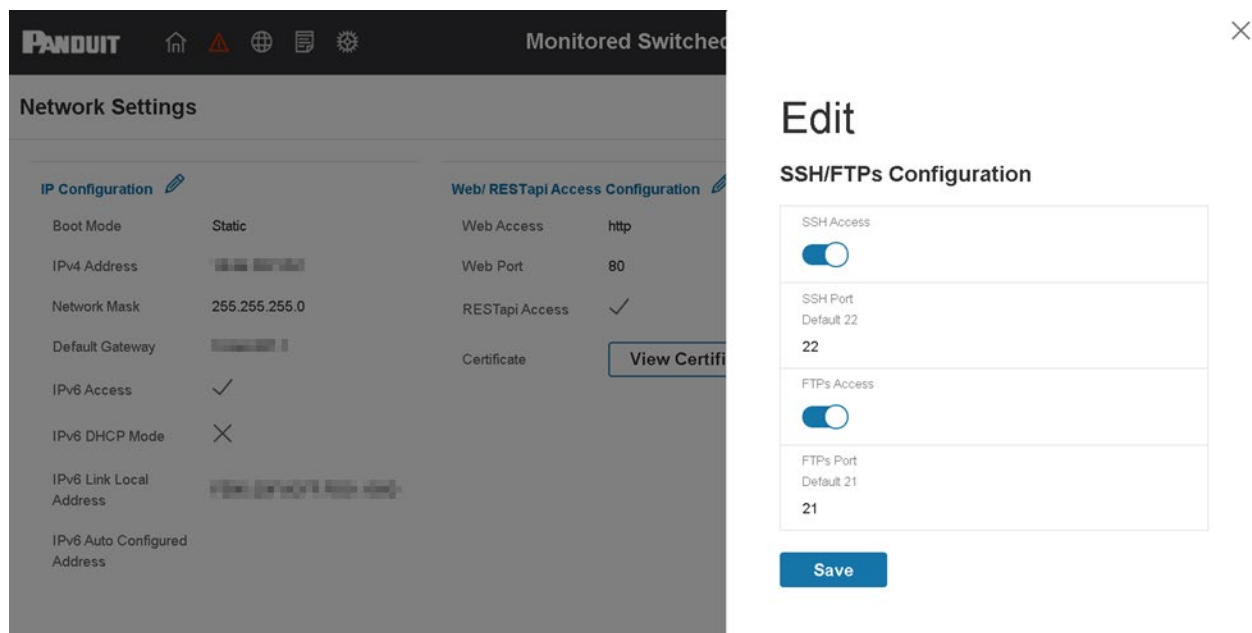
PANDUIT

Monitored Switched

Network Settings

IP Configuration

| Boot Mode | Static |
|---|---|
| IPv4 Address | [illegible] |
| Network Mask | 255.255.255.0 |
| Default Gateway | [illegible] |
| IPv6 Access | ✓ |
| IPv6 DHCP Mode | ✕ |
| IPv6 Link Local Address | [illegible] |
| IPv6 Auto Configured Address | |

Web/ RESTapi Access Configuration

| Web Access | http |
|---|---|
| Web Port | 80 |
| RESTapi Access | ✓ |
| Certificate | View Certifi |

×

Edit

SSH/FTPs Configuration

SSH Access

SSH Port
Default 22
22

FTPs Access

FTPs Port
Default 21
21

Save